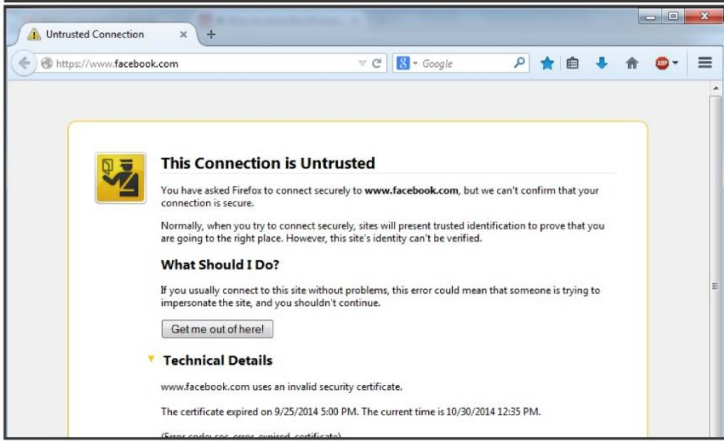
Untrusted Connection

https://www.facebook.com

Google

ABP

This Connection is Untrusted

You have asked Firefox to connect securely to **www.facebook.com**, but we can't confirm that your connection is secure.

Normally, when you try to connect securely, sites will present trusted identification to prove that you are going to the right place. However, this site's identity can't be verified.

What Should I Do?

If you usually connect to this site without problems, this error could mean that someone is trying to impersonate the site, and you shouldn't continue.

Get me out of here!

Technical Details

www.facebook.com uses an invalid security certificate.

The certificate expired on 9/25/2014 5:00 PM. The current time is 10/30/2014 12:35 PM.

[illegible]